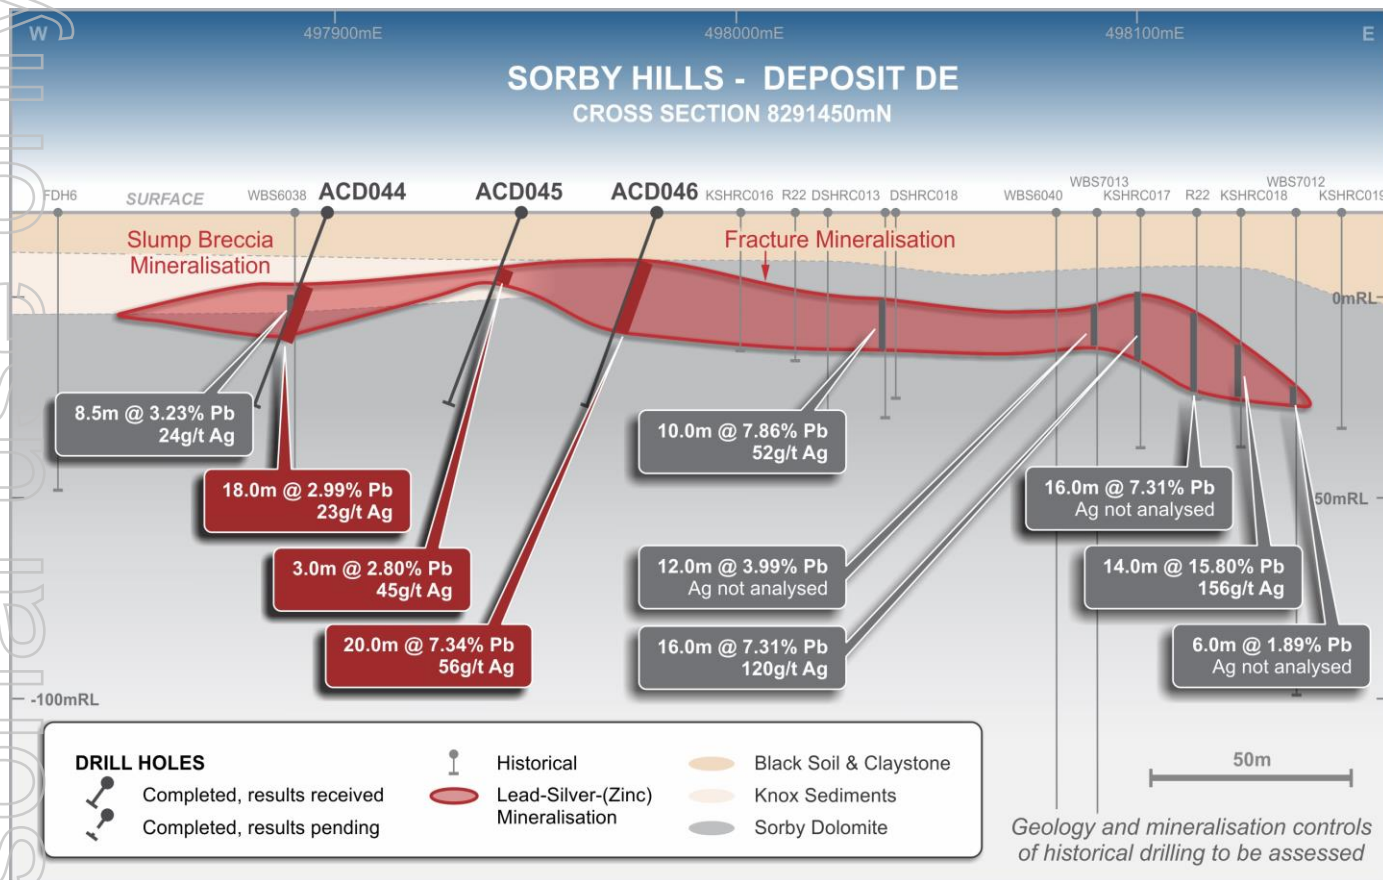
W

497900mE

498000mE

498100mE

E

SORBY HILLS - DEPOSIT DE

CROSS SECTION 8291450mN

FDH6 SURFACE WBS6038 ACD044 ACD045 ACD046 KSHRC016 R22 DSHRC013 DSHRC018 WBS6040 WBS7013 KSHRC017 R22 KSHRC018 WBS7012 KSHRC019

Slump Breccia Mineralisation

Fracture Mineralisation

0mRL

8.5m @ 3.23% Pb 24g/t Ag

18.0m @ 2.99% Pb 23g/t Ag

3.0m @ 2.80% Pb 45g/t Ag

20.0m @ 7.34% Pb 56g/t Ag

10.0m @ 7.86% Pb 52g/t Ag

12.0m @ 3.99% Pb Ag not analysed

16.0m @ 7.31% Pb 120g/t Ag

16.0m @ 7.31% Pb Ag not analysed

14.0m @ 15.80% Pb 156g/t Ag

6.0m @ 1.89% Pb Ag not analysed

50mRL

-100mRL

DRILL HOLES

Completed, results received

Completed, results pending

Historical

Lead-Silver-(Zinc) Mineralisation

Black Soil & Claystone

Knox Sediments

Sorby Dolomite

50m

Geology and mineralisation controls of historical drilling to be assessed